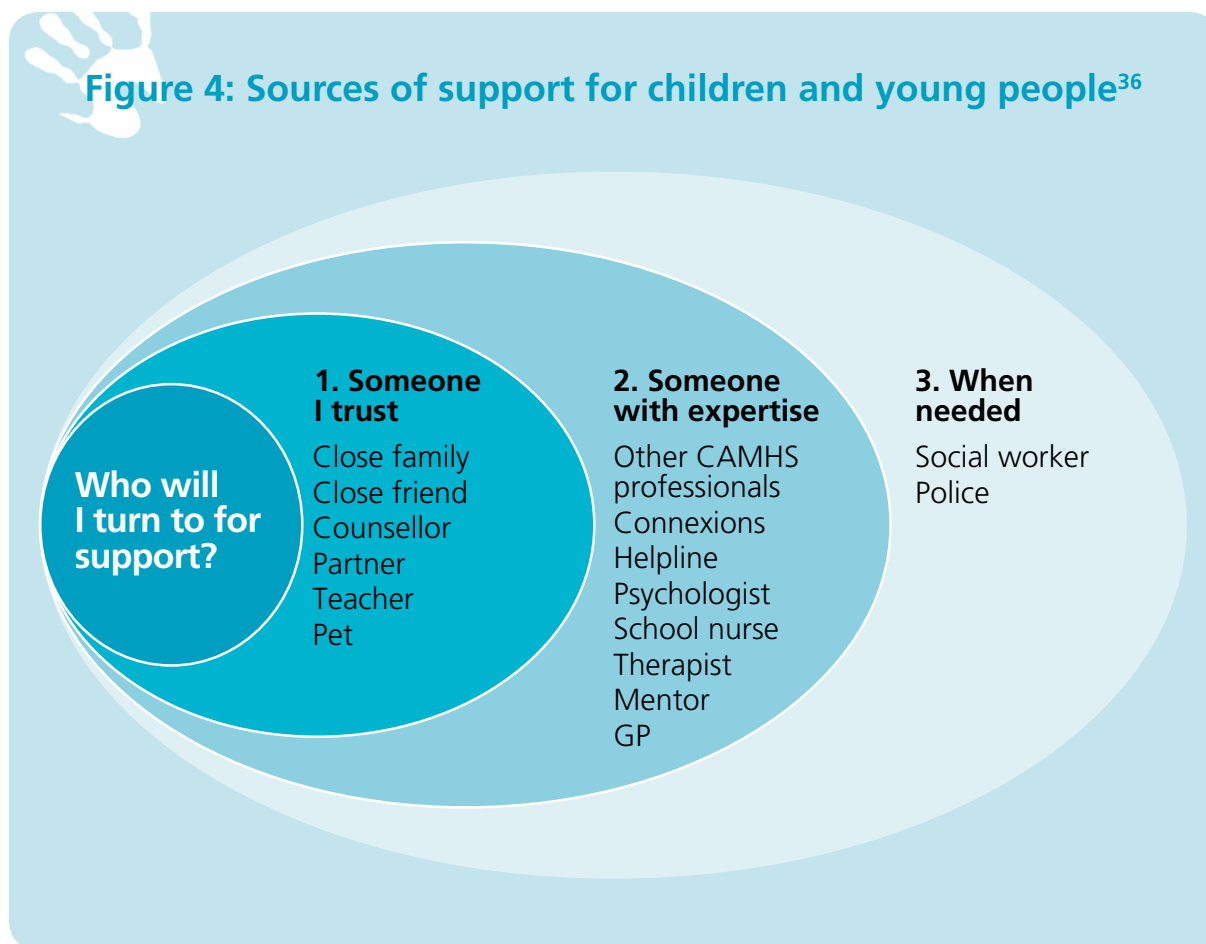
Figure 4: Sources of support for children and young people$^{36}$

Who will I turn to for support?

1. Someone I trust

Close family
Close friend
Counsellor
Partner
Teacher
Pet

2. Someone with expertise

Other CAMHS professionals
Connexions
Helpline
Psychologist
School nurse
Therapist
Mentor
GP

3. When needed

Social worker
Police